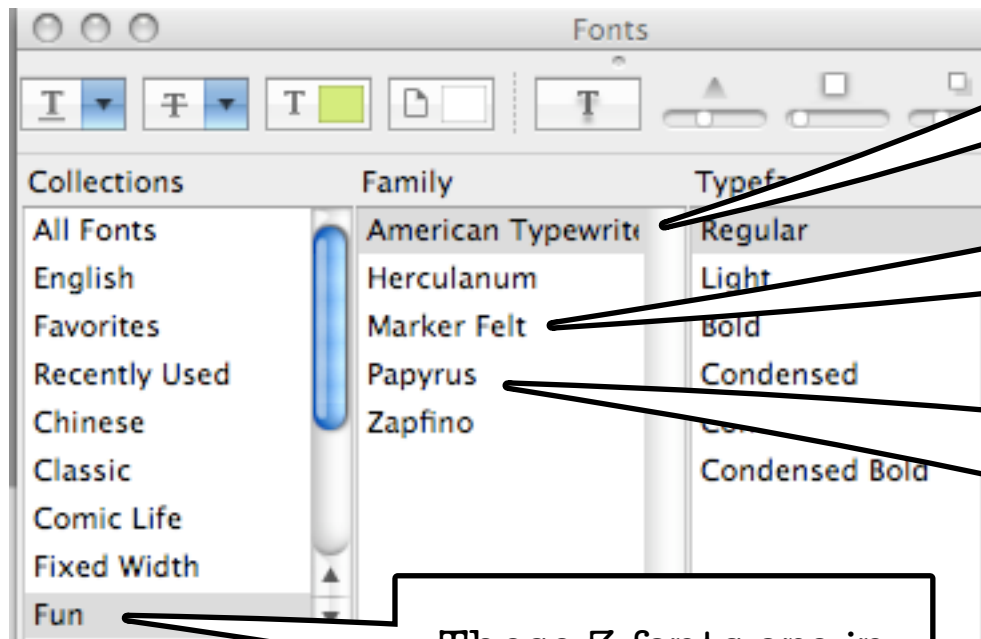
Fonts

T T T T

Collections
All Fonts
English
Favorites
Recently Used
Chinese
Classic
Comic Life
Fixed Width
Fun

Family
American Typewrit
Herculanum
Marker Felt
Papyrus
Zapfino

Typefa
Regular
Light
Bold
Condensed
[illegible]
Condensed Bold

These 3 fonts are in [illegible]